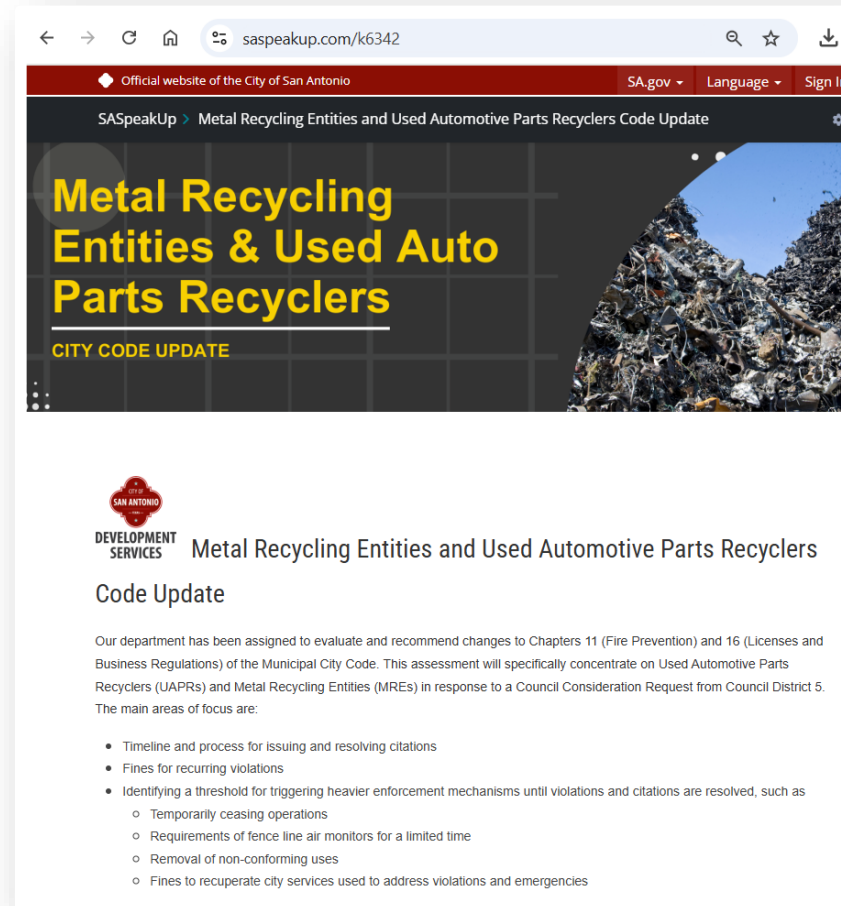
saspeakup.com/k6342

Official website of the City of San Antonio

SA.gov

Language

Sign In

SASpeakUp > Metal Recycling Entities and Used Automotive Parts Recyclers Code Update

Metal Recycling Entities & Used Auto Parts Recyclers

CITY CODE UPDATE

CITY OF SAN ANTONIO

DEVELOPMENT SERVICES

Metal Recycling Entities and Used Automotive Parts Recyclers Code Update

Our department has been assigned to evaluate and recommend changes to Chapters 11 (Fire Prevention) and 16 (Licenses and Business Regulations) of the Municipal City Code. This assessment will specifically concentrate on Used Automotive Parts Recyclers (UAPRs) and Metal Recycling Entities (MREs) in response to a Council Consideration Request from Council District 5. The main areas of focus are:

- Timeline and process for issuing and resolving citations
- Fines for recurring violations
- Identifying a threshold for triggering heavier enforcement mechanisms until violations and citations are resolved, such as
  - Temporarily ceasing operations
  - Requirements of fence line air monitors for a limited time
  - Removal of non-conforming uses
  - Fines to recuperate city services used to address violations and emergencies